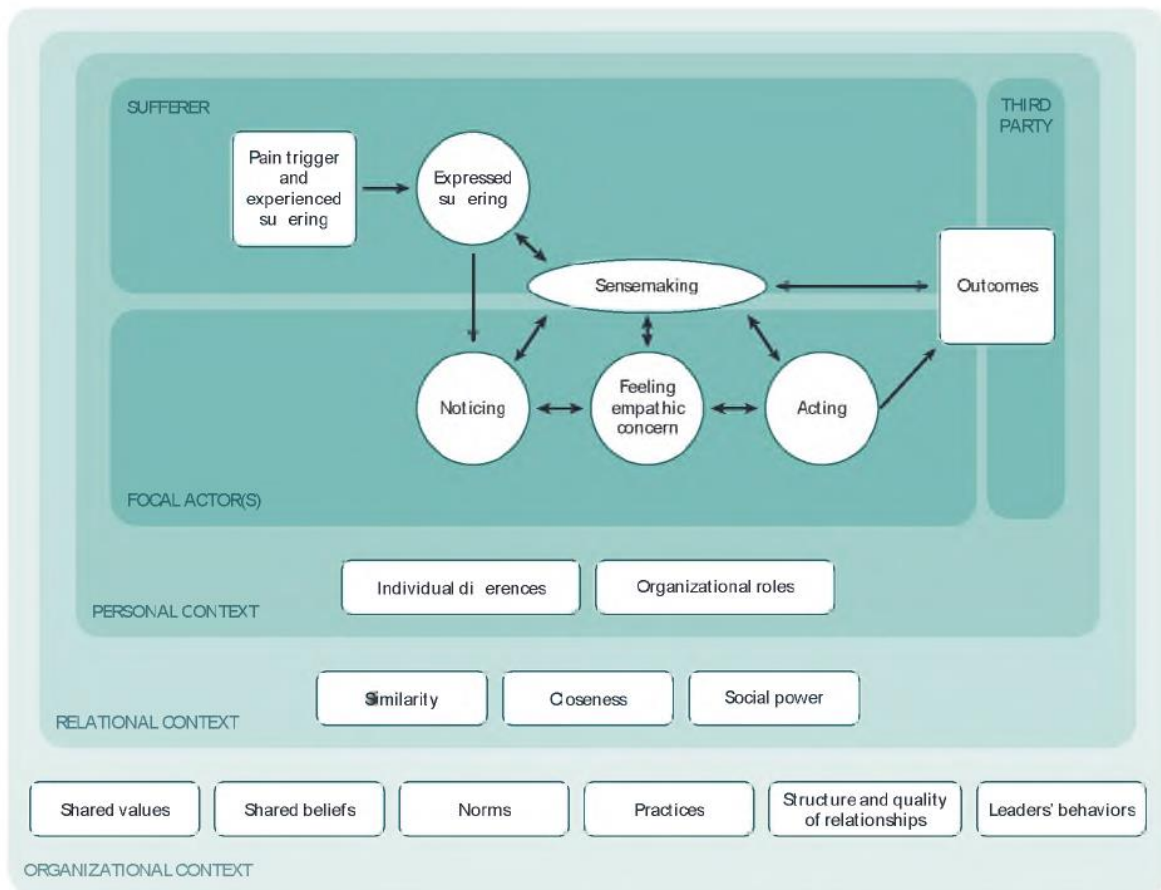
SUFFERER

THIRD PARTY

Pain trigger and experienced su ering

Expressed su ering

Sensemaking

Outcomes

Noticing

Feeling empathic concern

Acting

FOCAL ACTOR(S)

Individual di erences

Organizational roles

PERSONAL CONTEXT

Similarity

Closeness

Social power

RELATIONAL CONTEXT

Shared values

Shared beliefs

Norms

Practices

Structure and quality of relationships

Leaders' behaviors

ORGANIZATIONAL CONTEXT